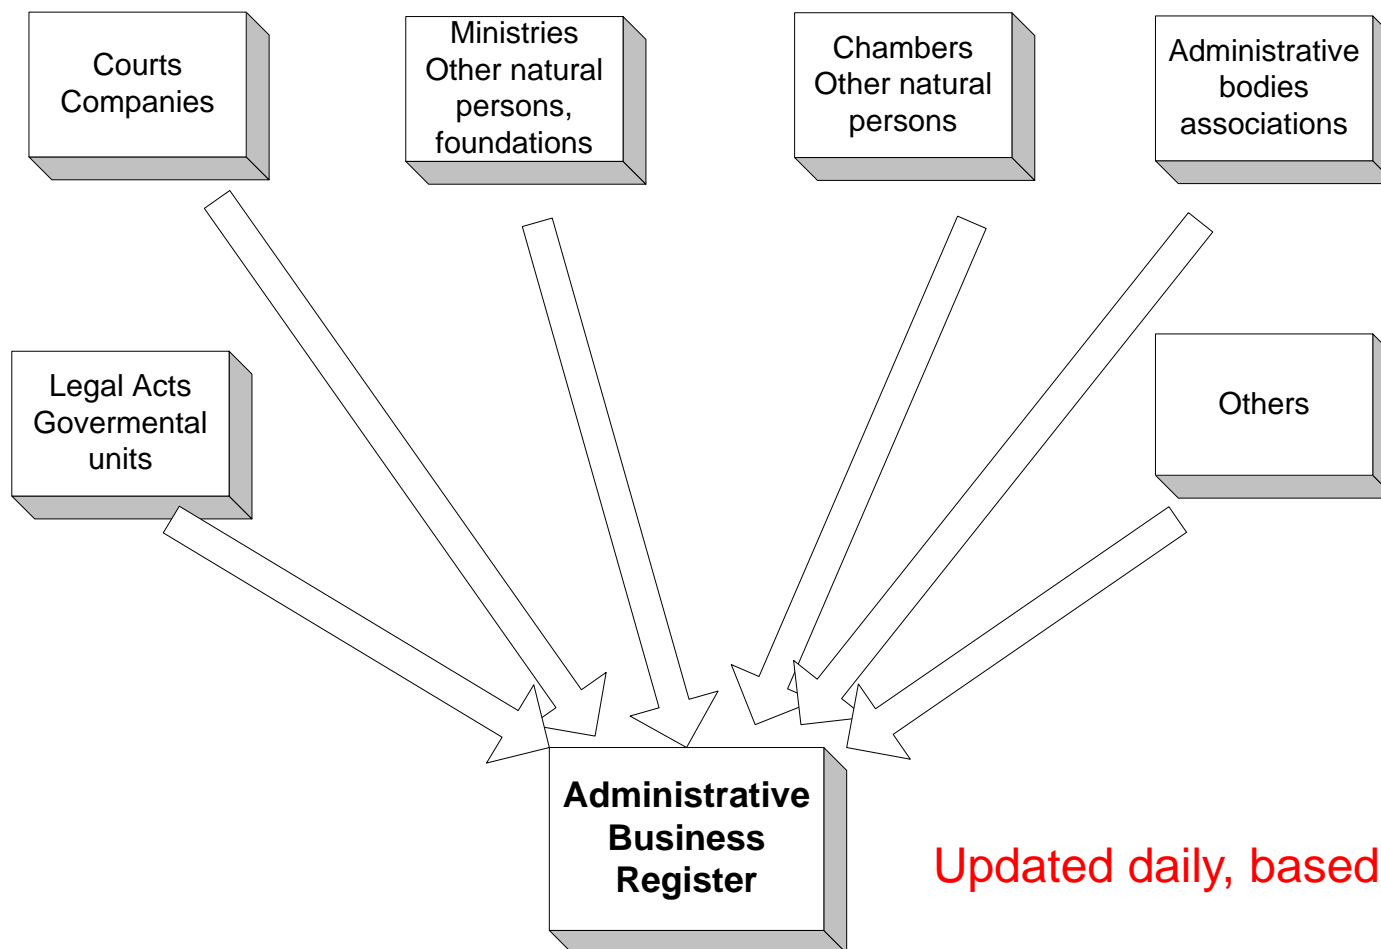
Courts
Companies

Ministries
Other natural
persons,
foundations

Chambers
Other natural
persons

Administrative
bodies
associations

Legal Acts
Govermental
units

Others

Administrative
Business
Register

Updated daily, based